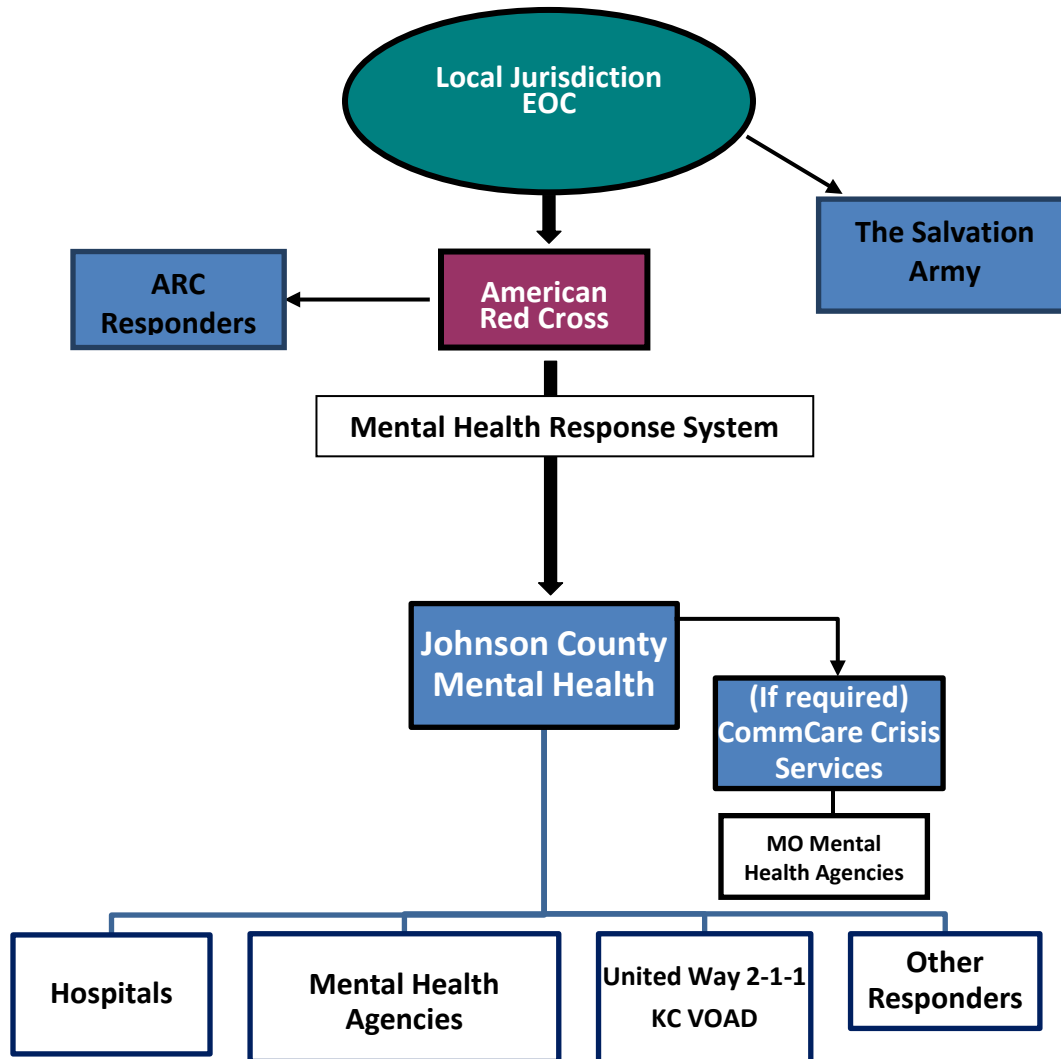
Local Jurisdiction EOC

The Salvation Army

ARC Responders

American Red Cross

Mental Health Response System

Johnson County Mental Health

(If required) CommCare Crisis Services

MO Mental Health Agencies

Hospitals

Mental Health Agencies

United Way 2-1-1
KC VOAD

Other Responders